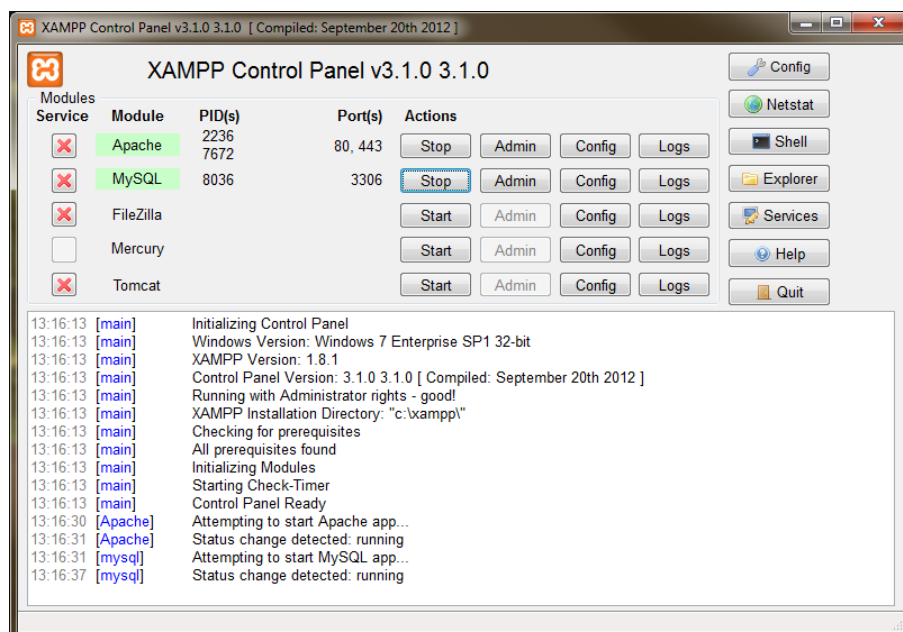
XAMPP Control Panel v3.1.0 3.1.0 [ Compiled: September 20th 2012 ]

XAMPP Control Panel v3.1.0 3.1.0

Config
Netstat
Shell
Explorer
Services
Help
Quit

Modules

| Service | Module | PID(s) | Port(s) | Actions | | | |
|---|---|---|---|---|---|---|---|
| | Apache | 2236 7672 | 80, 443 | Stop | Admin | Config | Logs |
| | MySQL | 8036 | 3306 | Stop | Admin | Config | Logs |
| | FileZilla | | | Start | Admin | Config | Logs |
| | Mercury | | | Start | Admin | Config | Logs |
| | Tomcat | | | Start | Admin | Config | Logs |

13:16:13 [main] Initializing Control Panel
13:16:13 [main] Windows Version: Windows 7 Enterprise SP1 32-bit
13:16:13 [main] XAMPP Version: 1.8.1
13:16:13 [main] Control Panel Version: 3.1.0 3.1.0 [ Compiled: September 20th 2012 ]
13:16:13 [main] Running with Administrator rights - good!
13:16:13 [main] XAMPP Installation Directory: "c:\xampp\"
13:16:13 [main] Checking for prerequisites
13:16:13 [main] All prerequisites found
13:16:13 [main] Initializing Modules
13:16:13 [main] Starting Check-Timer
13:16:13 [main] Control Panel Ready
13:16:30 [Apache] Attempting to start Apache app...
13:16:31 [Apache] Status change detected: running
13:16:31 [mysql] Attempting to start MySQL app...
13:16:37 [mysql] Status change detected: running